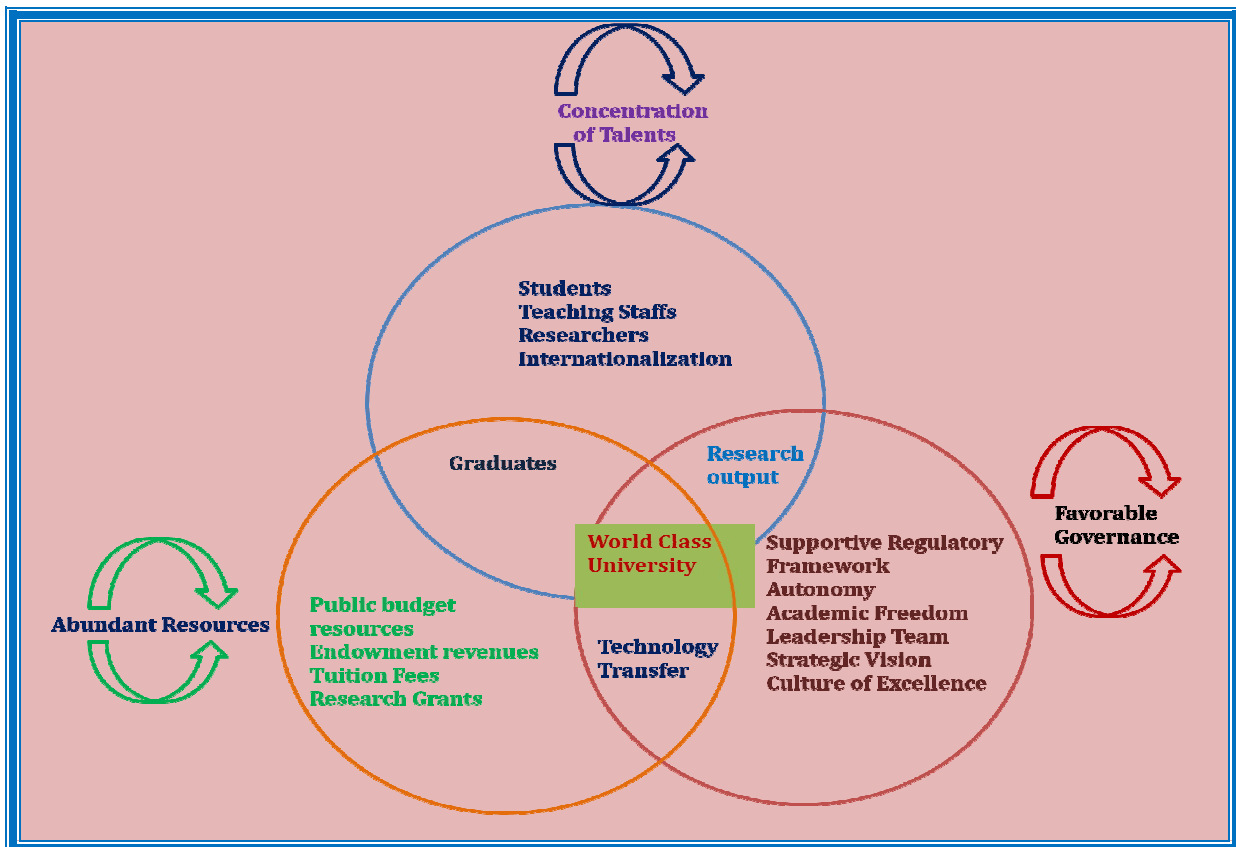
Concentration of Talents

Students
Teaching Staffs
Researchers
Internationalization

Graduates

Research output

Favorable Governance

World Class University

Supportive Regulatory Framework
Autonomy
Academic Freedom
Leadership Team
Strategic Vision
Culture of Excellence

Abundant Resources

Public budget resources
Endowment revenues
Tuition Fees
Research Grants

Technology Transfer